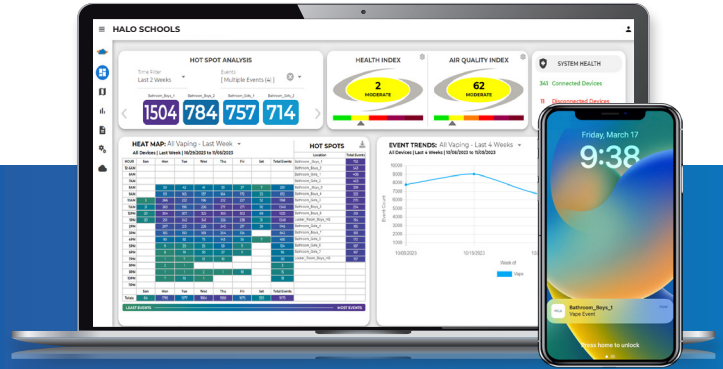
HALO SCHOOLS

HOT SPOT ANALYSIS

Time Filter
Last 2 Weeks

Events
[ Multiple Events (4) ]

Bathroom_Boys_1 Bathroom_Boys_2 Bathroom_Girls_1 Bathroom_Girls_2

1504 784 757 714

HEALTH INDEX

2
MODERATE

AIR QUALITY INDEX

62
MODERATE

SYSTEM HEALTH

341 Connected Devices

11 Disconnected Devices

HEAT MAP: All Vaping - Last Week
All Devices | Last Week | 10/29/2023 to 11/04/2023

| HOUR | Sun | Mon | Tue | Wed | Thu | Fri | Sat | Total Events |
|---|---|---|---|---|---|---|---|---|
| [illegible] | | | | | | | | |

LEAST EVENTS MOST EVENTS

HOT SPOTS

Location

EVENT TRENDS: All Vaping - Last 4 Weeks
All Devices | Last 4 Weeks | 10/08/2023 to 11/03/2023

10000
9000
8000
7000
6000
5000
4000
3000
2000
1000
0

Event Count

10/8/2023 10/15/2023

Week of

Vape

Friday, March 17
9:38

Bathroom_Boys_1
Vape Event

Press home to unlock